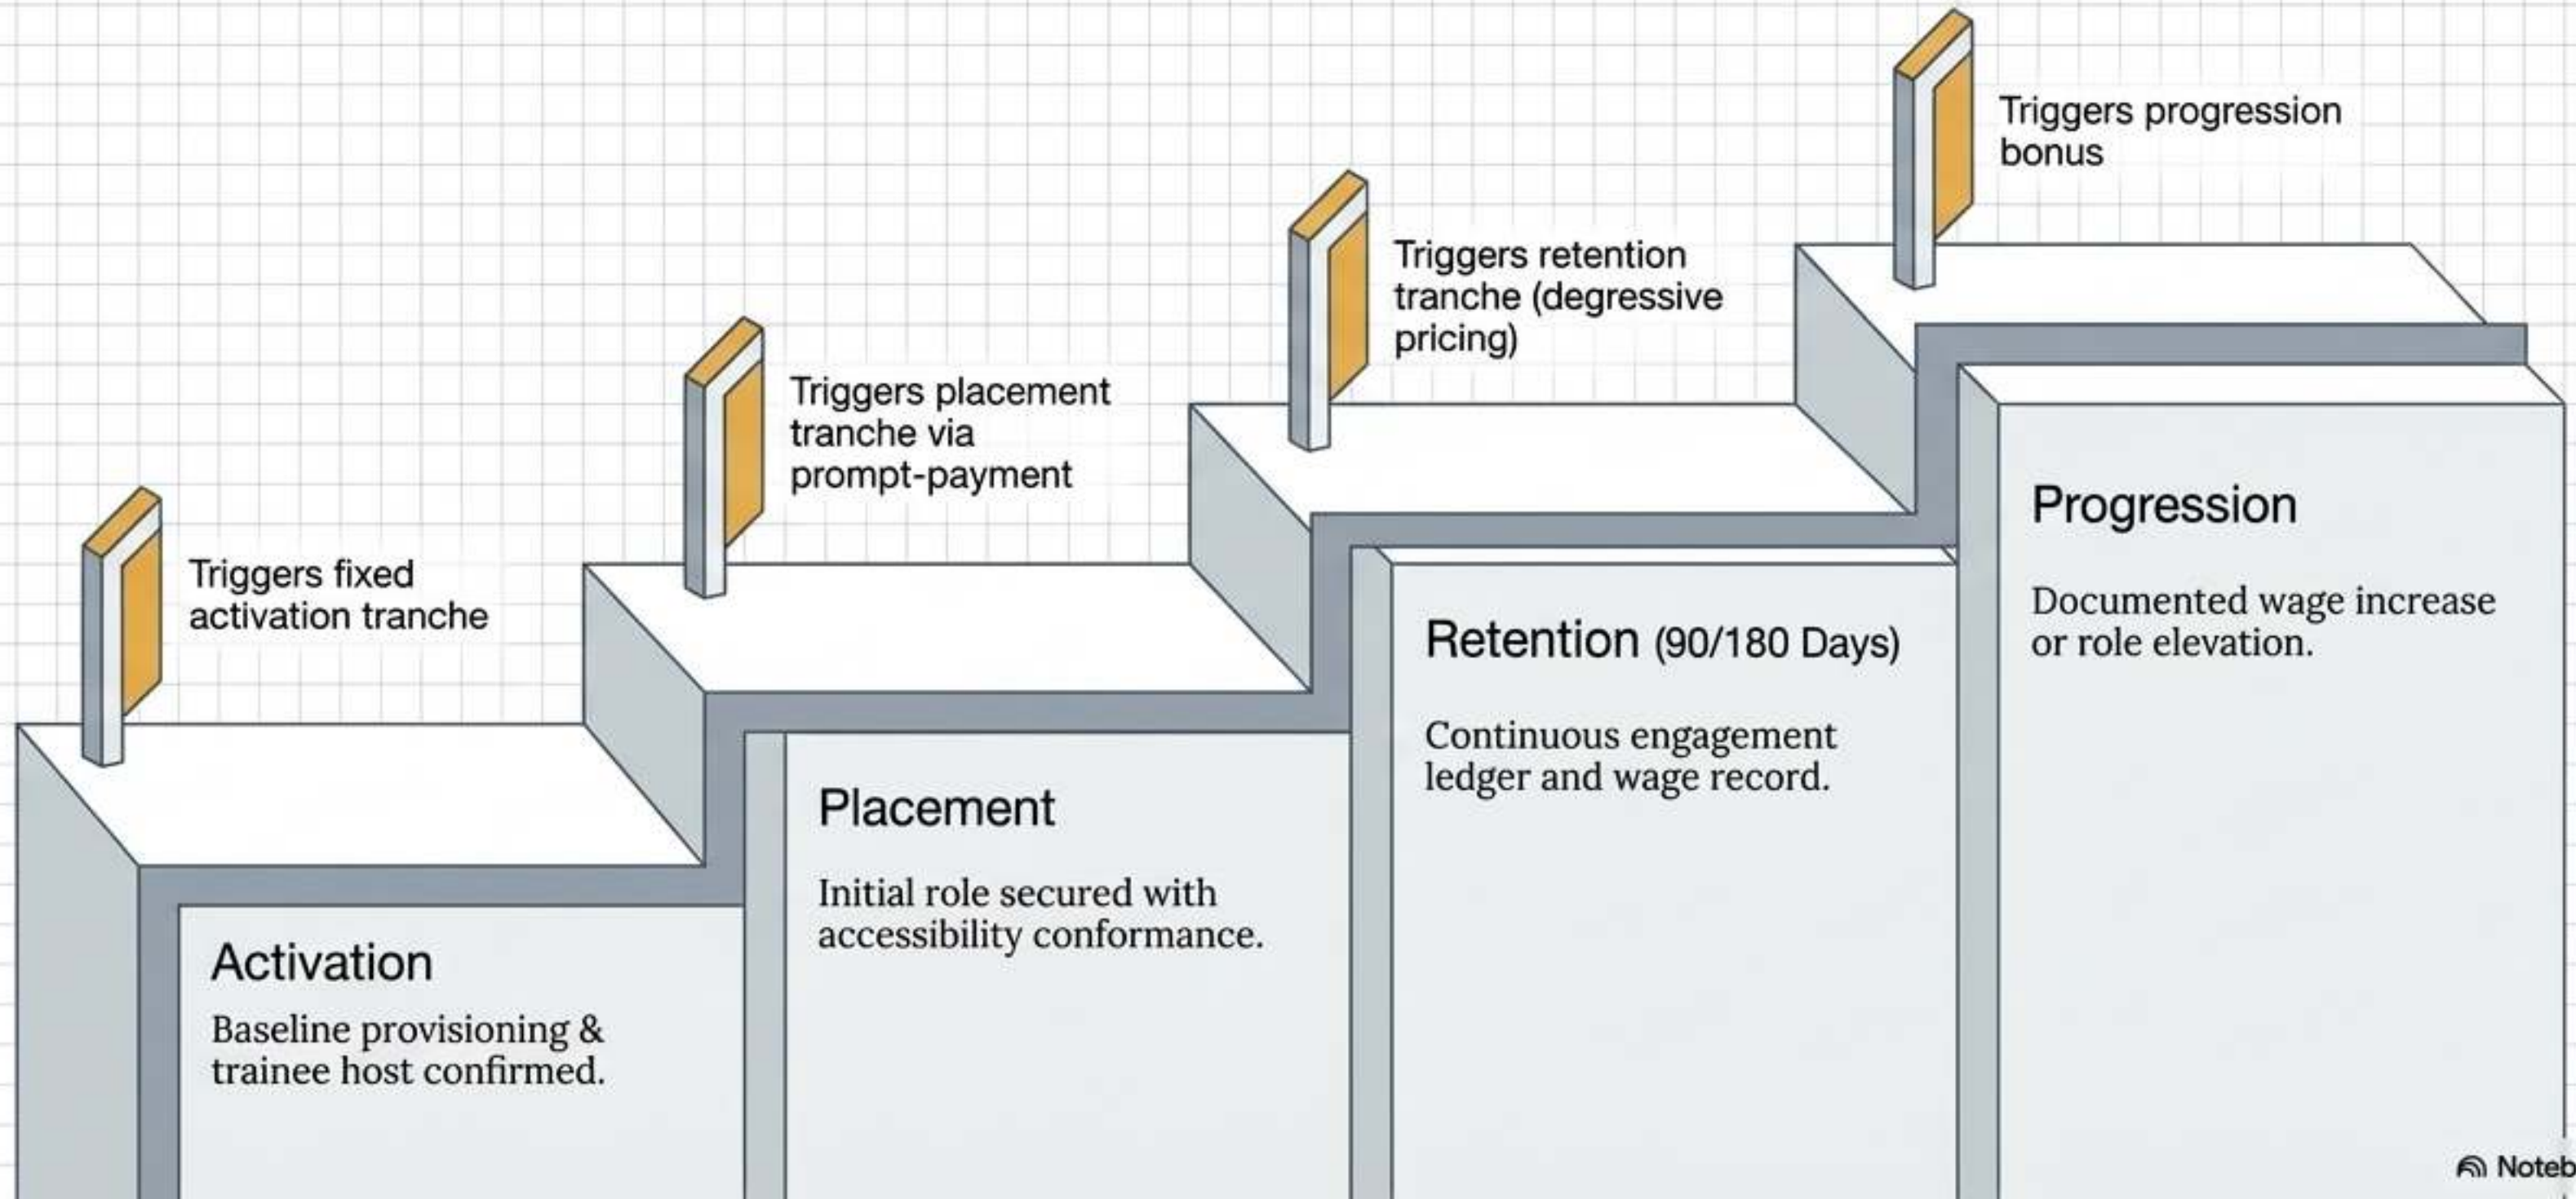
Triggers progression bonus

Triggers retention tranche (degressive pricing)

Triggers placement tranche via prompt-payment

Triggers fixed activation tranche

Progression

Documented wage increase or role elevation.

Retention (90/180 Days)

Continuous engagement ledger and wage record.

Placement

Initial role secured with accessibility conformance.

Activation

Baseline provisioning & trainee host confirmed.

Noteb